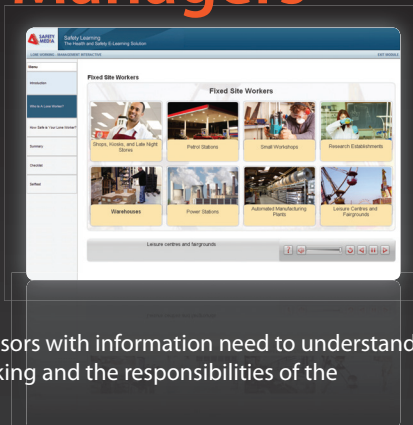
Managers

SAFETY MEDIA

Safety Learning
The Health and Safety E-Learning Solution

LONE WORKING - MANAGEMENT INTERACTIVE

EXIT MODULE

Menu

Introduction

Who is A Lone Worker?

How Safe Is Your Lone Worker?

Summary

Checklist

Self-test

Fixed Site Workers

Fixed Site Workers

Shops, Kiosks, and Late Night Stores

Petrol Stations

Small Workshops

Research Establishments

Warehouses

Power Stations

Automated Manufacturing Plants

Leisure Centres and Fairgrounds

Leisure centres and fairgrounds

sors with information need to understand
king and the responsibilities of the